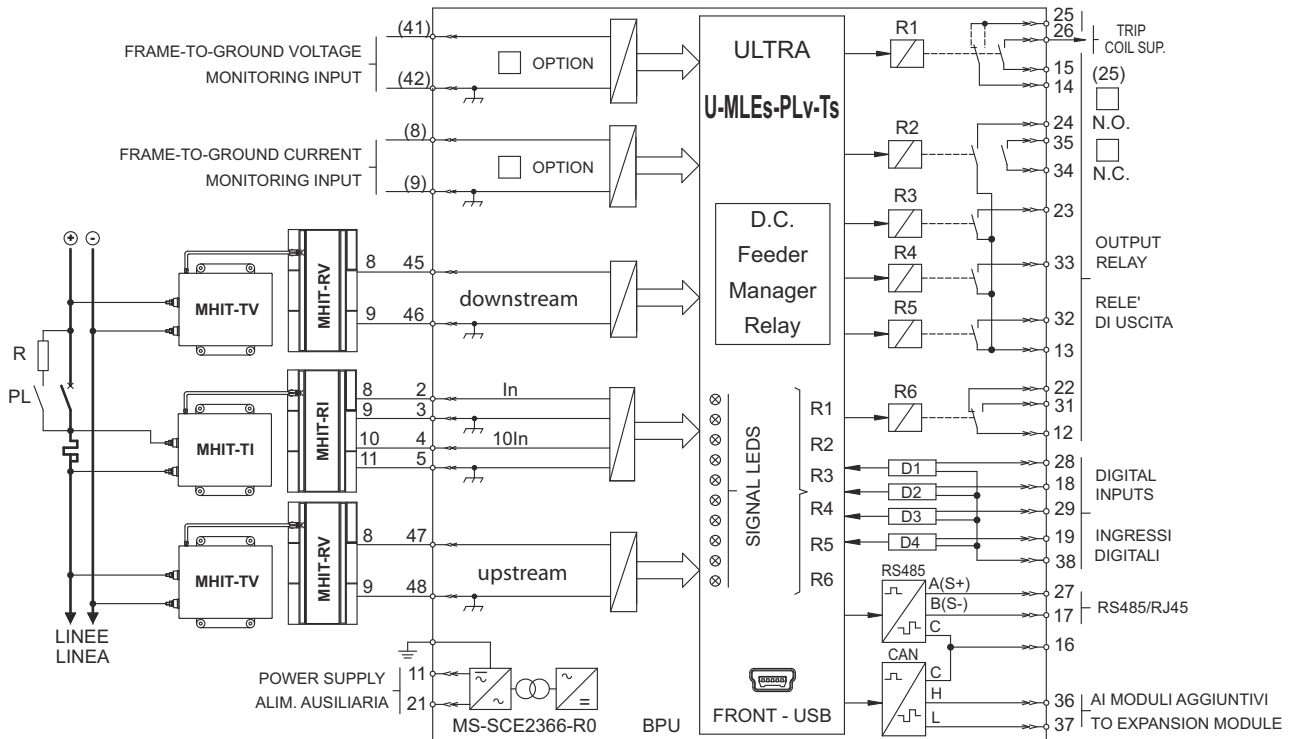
(41)
FRAME-TO-GROUND VOLTAGE
MONITORING INPUT
(42)
OPTION
ULTRA
U-MLEs-PLv-Ts
R1
25
26
TRIP COIL SUP.
15
14
(25)
(8)
FRAME-TO-GROUND CURRENT
MONITORING INPUT
(9)
OPTION
R2
24
35
N.O.
34
N.C.
D.C.
Feeder
Manager
Relay
R3
23
R4
33
OUTPUT RELAY
R5
32
RELE' DI USCITA
13
⊕ ⊖
MHIT-TV
MHIT-RV
8 45
9 46
downstream
R
PL
MHIT-TI
MHIT-RI
8 2
9 3
10 4
11 5
In
10In
SIGNAL LEDS
R1
R2
R3
R4
R5
R6
R6
22
31
12
D1
28
D2
18
DIGITAL INPUTS
D3
29
D4
19
INGRESSI DIGITALI
38
MHIT-TV
MHIT-RV
8 47
9 48
upstream
RS485
A(S+)
B(S-)
C
27
17
RS485/RJ45
16
LINEE
LINEA
CAN
C
H
L
POWER SUPPLY
ALIM. AUSILIARIA
11
21
MS-SCE2366-R0
BPU
FRONT - USB
36
37
AI MODULI AGGIUNTIVI
TO EXPANSION MODULE